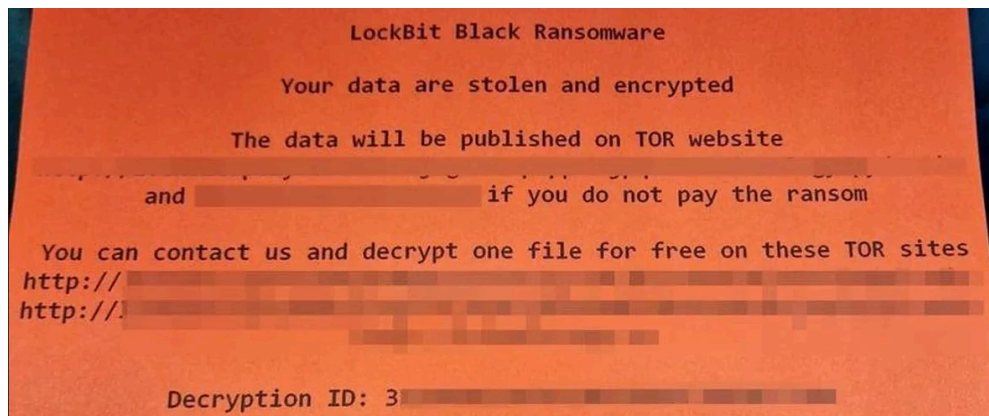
LockBit Black Ransomware

Your data are stolen and encrypted

The data will be published on TOR website

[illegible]

and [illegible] if you do not pay the ransom

You can contact us and decrypt one file for free on these TOR sites

http://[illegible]

http://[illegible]

Decryption ID: 3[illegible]